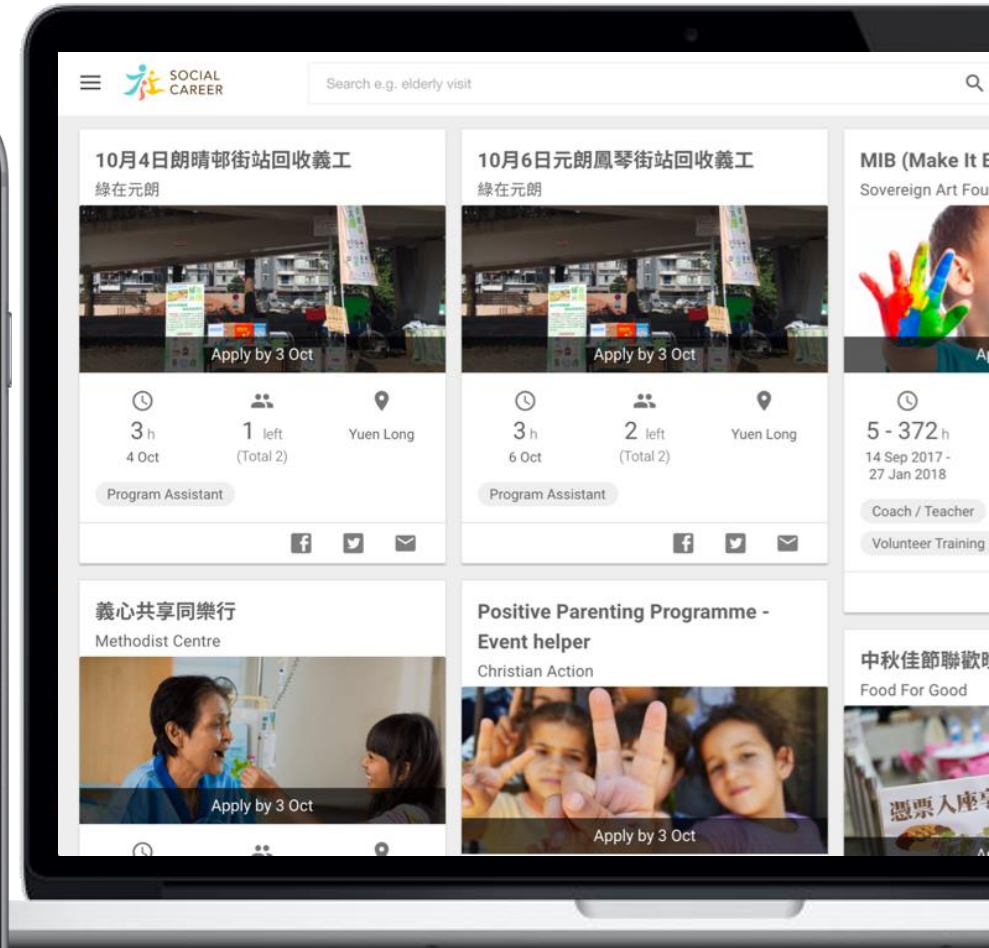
SOCIAL CAREER

Search e.g. elderly visit

10月4日朗晴邨街站回收義工
綠在元朗
Apply by 3 Oct
3h
4 Oct
1 left
(Total 2)
Yuen Long
Program Assistant

10月6日元朗鳳琴街站回收義工
綠在元朗
Apply by 3 Oct
3h
6 Oct
2 left
(Total 2)
Yuen Long
Program Assistant

MIB (Make It E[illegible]
Sovereign Art Fou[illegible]
Ap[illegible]
5 - 372h
14 Sep 2017 - 27 Jan 2018
Coach / Teacher
Volunteer Training

義心共享同樂行
Methodist Centre
Apply by 3 Oct

Positive Parenting Programme - Event helper
Christian Action
Apply by 3 Oct

中秋佳節聯歡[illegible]
Food For Good
憑票入座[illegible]